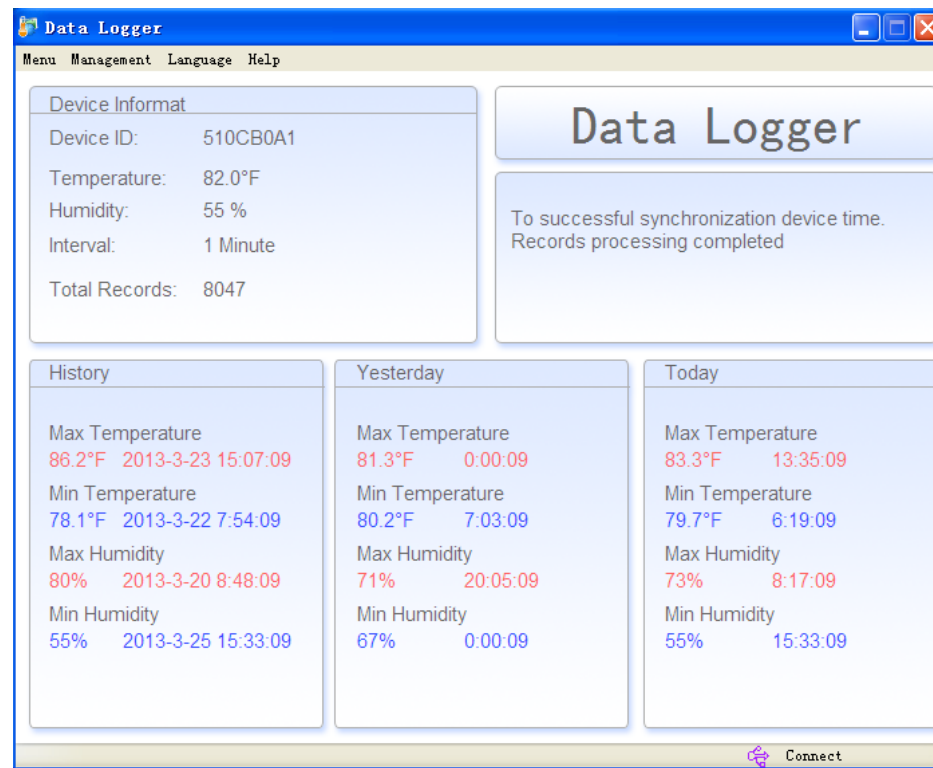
Data Logger

Menu Management Language Help

Device Informat

Device ID: 510CB0A1

Temperature: 82.0°F

Humidity: 55 %

Interval: 1 Minute

Total Records: 8047

Data Logger

To successful synchronization device time.
Records processing completed

History

Max Temperature
86.2°F 2013-3-23 15:07:09

Min Temperature
78.1°F 2013-3-22 7:54:09

Max Humidity
80% 2013-3-20 8:48:09

Min Humidity
55% 2013-3-25 15:33:09

Yesterday

Max Temperature
81.3°F 0:00:09

Min Temperature
80.2°F 7:03:09

Max Humidity
71% 20:05:09

Min Humidity
67% 0:00:09

Today

Max Temperature
83.3°F 13:35:09

Min Temperature
79.7°F 6:19:09

Max Humidity
73% 8:17:09

Min Humidity
55% 15:33:09

Connect